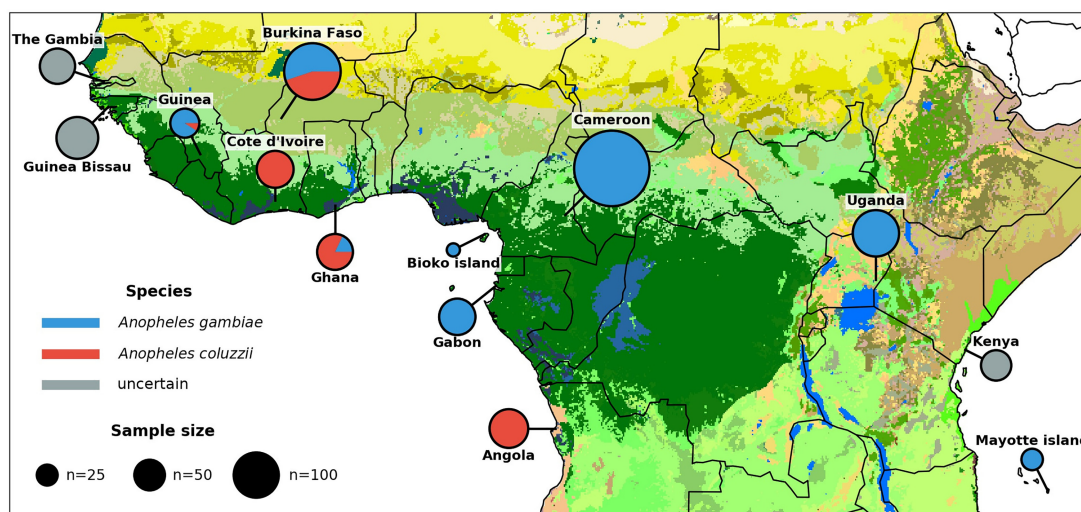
The Gambia
Burkina Faso
Guinea
Guinea Bissau
Cote d'Ivoire
Cameroon
Uganda
Ghana
Bioko island
Species
*Anopheles gambiae*
*Anopheles coluzzii*
uncertain
Gabon
Kenya
Sample size
Angola
Mayotte island
n=25
n=50
n=100